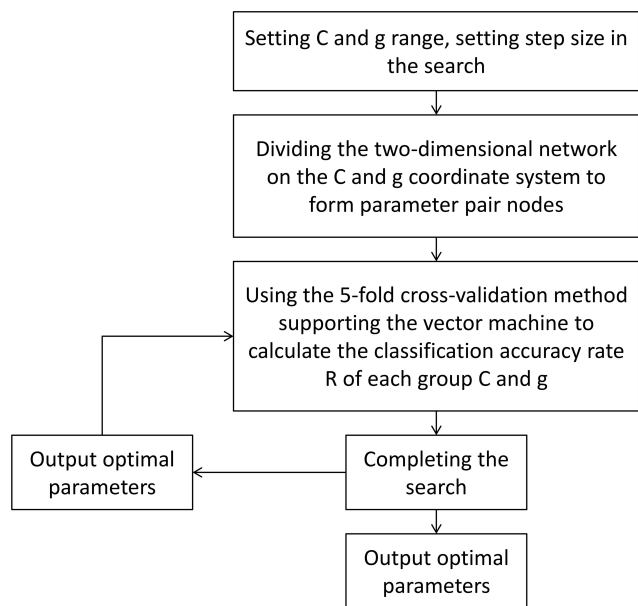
Setting C and g range, setting step size in the search

Dividing the two-dimensional network on the C and g coordinate system to form parameter pair nodes

Using the 5-fold cross-validation method supporting the vector machine to calculate the classification accuracy rate R of each group C and g

Output optimal parameters

Completing the search

Output optimal parameters